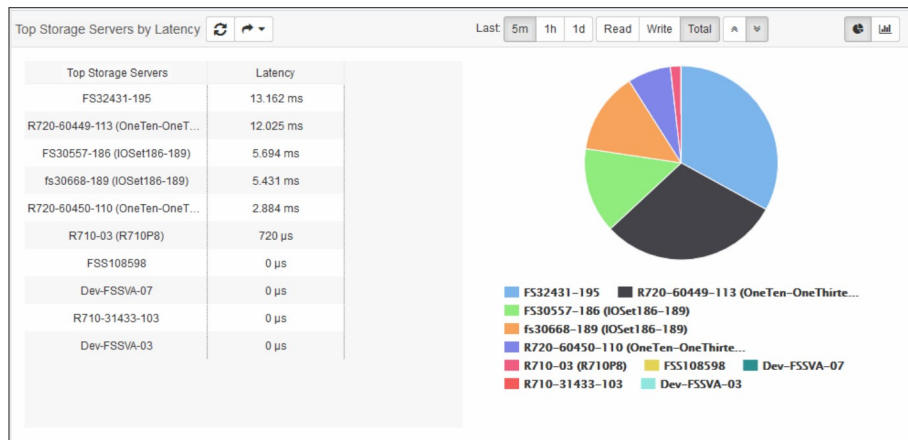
Top Storage Servers by Latency

Last 5m 1h 1d Read Write Total

| Top Storage Servers | Latency |
|---|---|
| FS32431-195 | 13.162 ms |
| R720-60449-113 (OneTen-OneT... | 12.025 ms |
| FS30557-186 (IOSet186-189) | 5.694 ms |
| fs30668-189 (IOSet186-189) | 5.431 ms |
| R720-60450-110 (OneTen-OneT... | 2.884 ms |
| R710-03 (R710P8) | 720 µs |
| FSS108598 | 0 µs |
| Dev-FSSVA-07 | 0 µs |
| R710-31433-103 | 0 µs |
| Dev-FSSVA-03 | 0 µs |

FS32431-195 R720-60449-113 (OneTen-OneThirte...
FS30557-186 (IOSet186-189)
fs30668-189 (IOSet186-189)
R720-60450-110 (OneTen-OneThirte...
R710-03 (R710P8) FSS108598 Dev-FSSVA-07
R710-31433-103 Dev-FSSVA-03